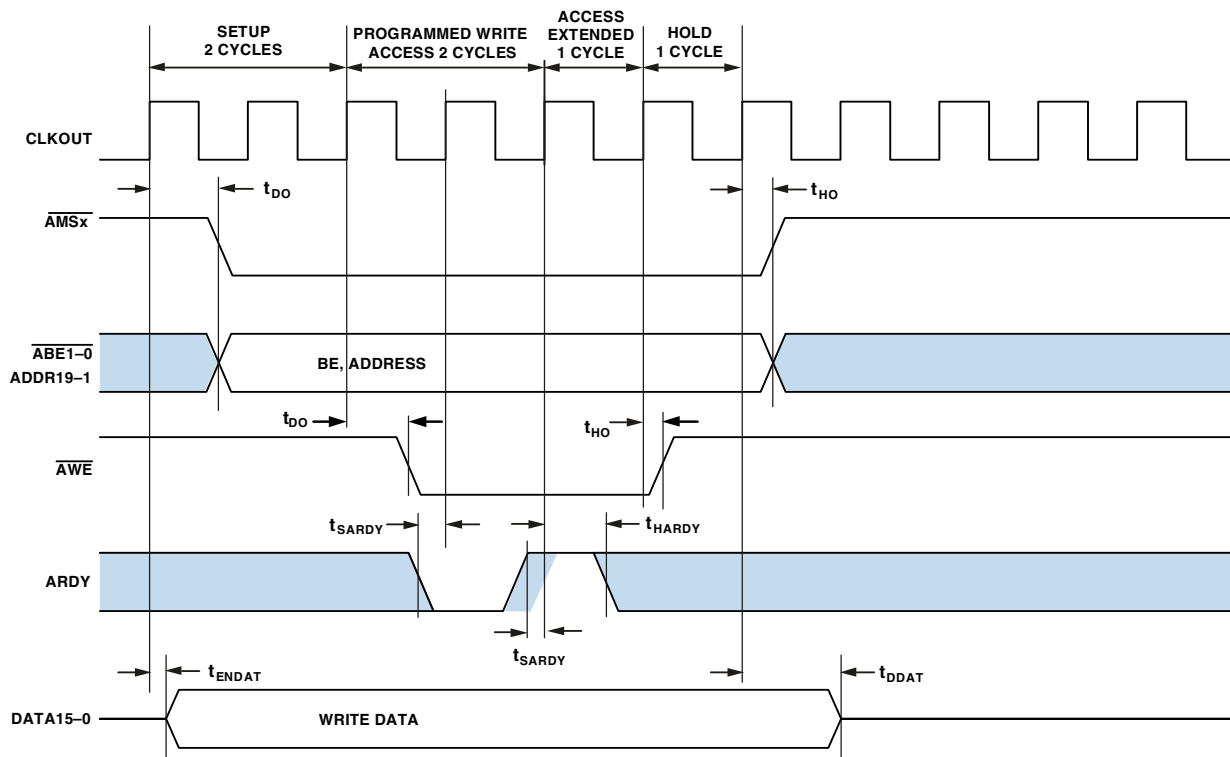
SETUP 2 CYCLES

PROGRAMMED WRITE ACCESS 2 CYCLES

ACCESS EXTENDED 1 CYCLE

HOLD 1 CYCLE

CLKOUT

$t_{DO}$

$t_{HO}$

$\overline{AMSx}$

$\overline{ABE1–0}$

ADDR19–1

BE, ADDRESS

$t_{DO}$

$t_{HO}$

$\overline{AWE}$

$t_{SARDY}$

$t_{HARDY}$

ARDY

$t_{SARDY}$

$t_{ENDAT}$

$t_{DDAT}$

DATA15–0

WRITE DATA